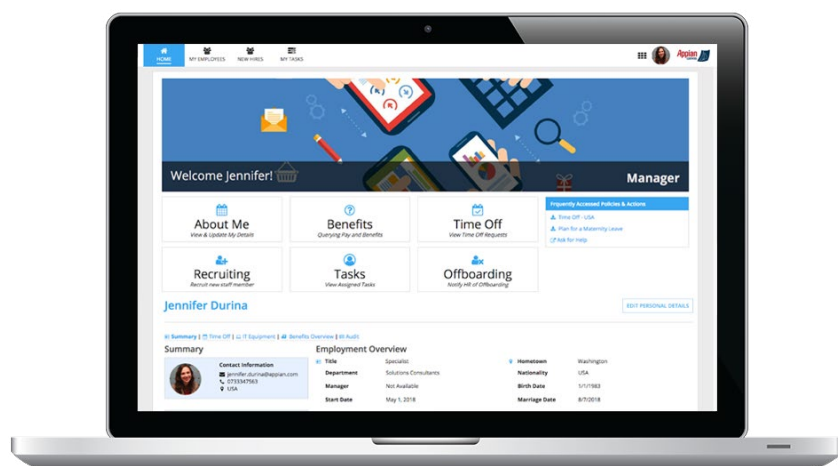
HOME MY EMPLOYEES NEW HIRES MY TASKS

Appian

Welcome Jennifer!

Manager

About Me
View & Update My Details

Benefits
Querying Pay and Benefits

Time Off
View Time Off Requests

Frequently Accessed Policies & Actions
Time Off - USA
Plan for a Maternity Leave
Ask for Help

Recruiting
Recruit new staff member

Tasks
View Assigned Tasks

Offboarding
Notify HR of Offboarding

Jennifer Durina

EDIT PERSONAL DETAILS

Summary | Time Off | IT Equipment | Benefits Overview | Audit

Summary

Contact Information
jennifer.durina@appian.com
0733347563
USA

Employment Overview

| Title | Specialist | Hometown | Washington |
|---|---|---|---|
| Department | Solutions Consultants | Nationality | USA |
| Manager | Not Available | Birth Date | 1/1/1983 |
| Start Date | May 1, 2018 | Marriage Date | 8/7/2018 |